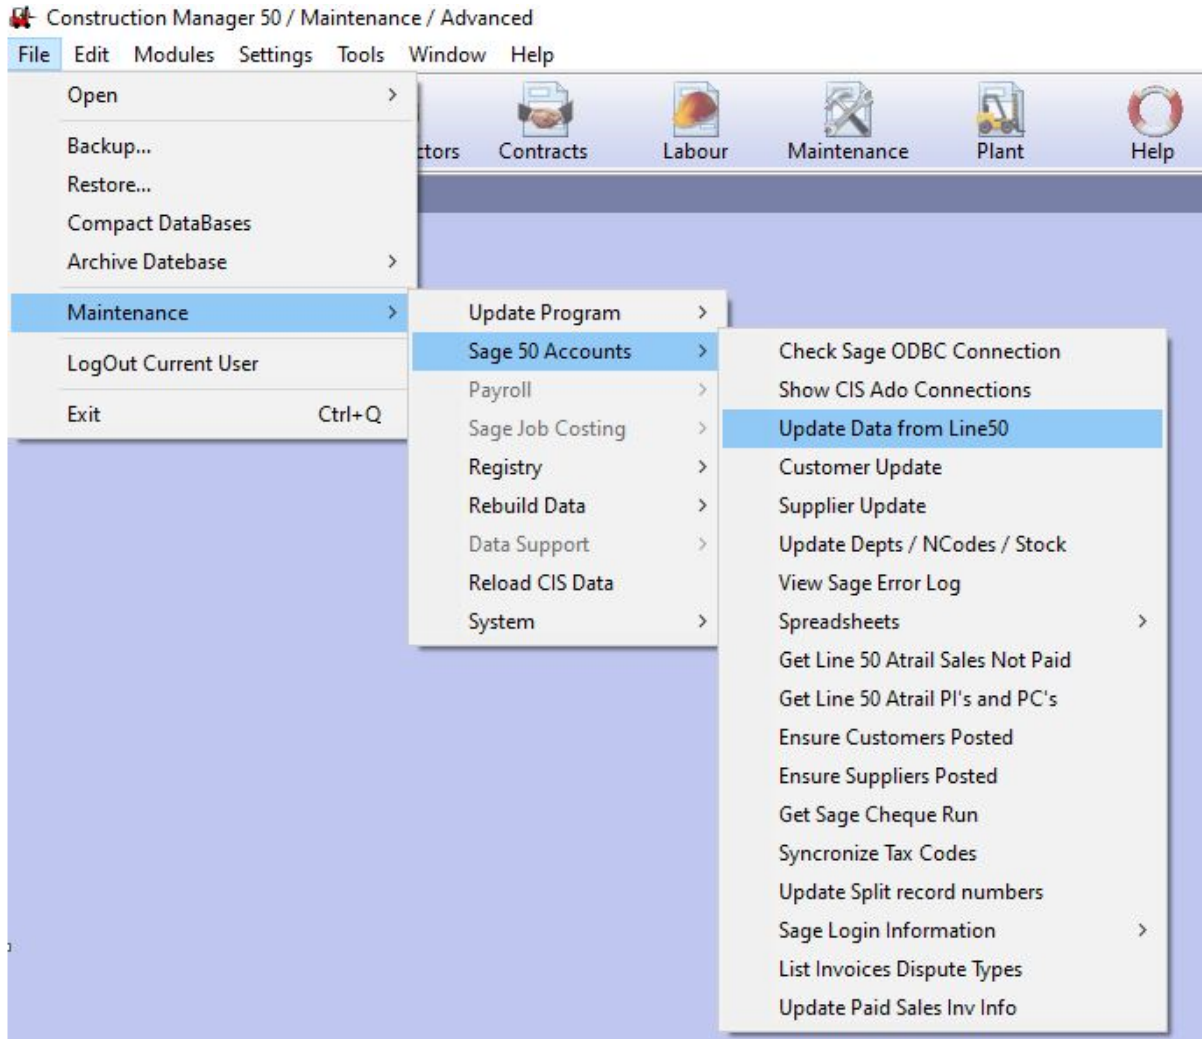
Construction Manager 50 / Maintenance / Advanced

File Edit Modules Settings Tools Window Help

Open
Backup...
Restore...
Compact DataBases
Archive Datebase
Maintenance
LogOut Current User
Exit Ctrl+Q

ctors Contracts Labour Maintenance Plant Help

Update Program
Sage 50 Accounts
Payroll
Sage Job Costing
Registry
Rebuild Data
Data Support
Reload CIS Data
System

Check Sage ODBC Connection
Show CIS Ado Connections
Update Data from Line50
Customer Update
Supplier Update
Update Depts / NCodes / Stock
View Sage Error Log
Spreadsheets
Get Line 50 Atrail Sales Not Paid
Get Line 50 Atrail PI's and PC's
Ensure Customers Posted
Ensure Suppliers Posted
Get Sage Cheque Run
Syncronize Tax Codes
Update Split record numbers
Sage Login Information
List Invoices Dispute Types
Update Paid Sales Inv Info